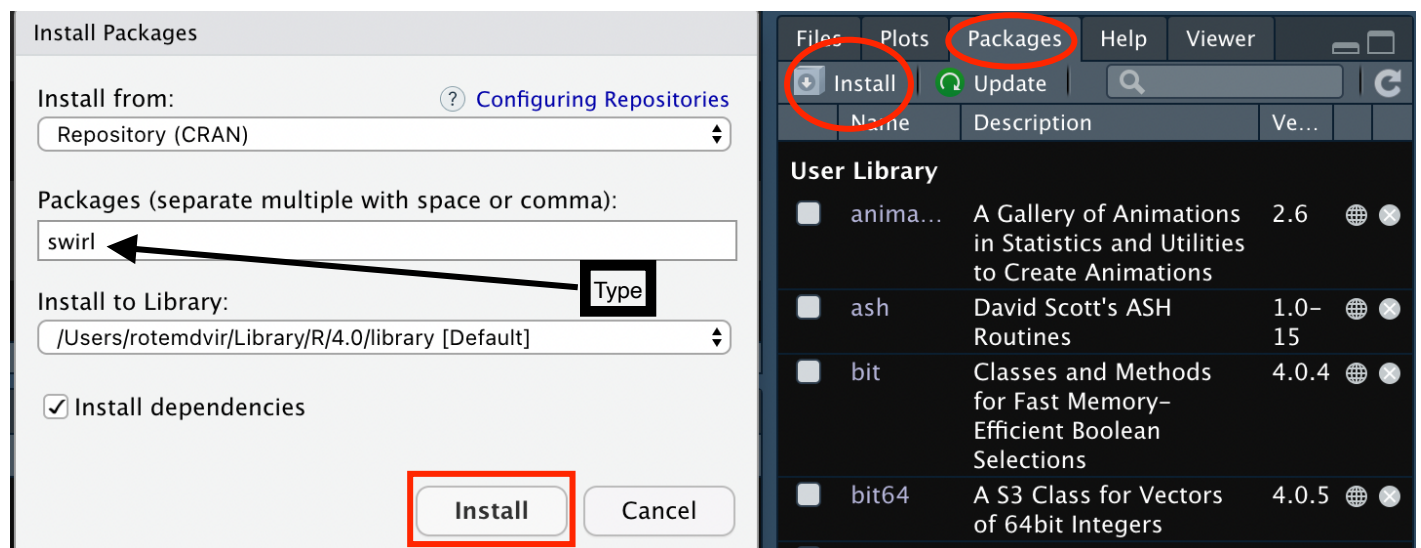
Install Packages

Install from:
? Configuring Repositories
Repository (CRAN)

Packages (separate multiple with space or comma):
swirl
Type

Install to Library:
/Users/rotemdvir/Library/R/4.0/library [Default]

✓ Install dependencies

Install
Cancel

Files Plots Packages Help Viewer

Install Update

| Name | Description | Ve... |
|---|---|---|
| User Library | | |
| anima... | A Gallery of Animations in Statistics and Utilities to Create Animations | 2.6 |
| ash | David Scott's ASH Routines | 1.0-15 |
| bit | Classes and Methods for Fast Memory-Efficient Boolean Selections | 4.0.4 |
| bit64 | A S3 Class for Vectors of 64bit Integers | 4.0.5 |